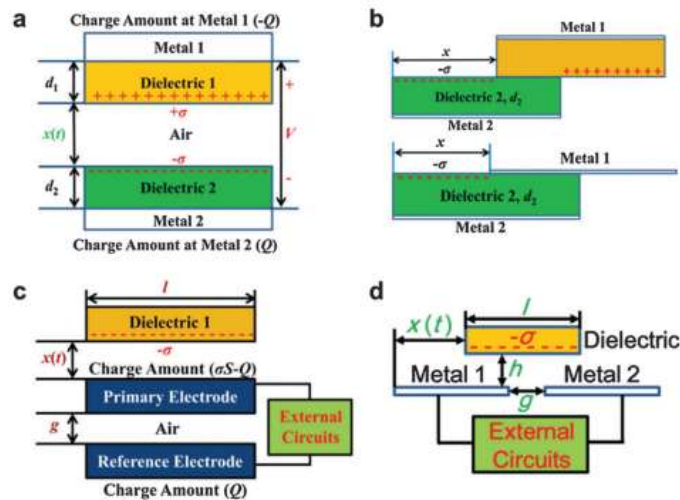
a

Charge Amount at Metal 1 ($-Q$)

Metal 1

$d_1$

Dielectric 1

+ + + + + + + + + + + + + + + + +

$+\sigma$

$x(t)$

Air

$-\sigma$

$d_2$

Dielectric 2

Metal 2

+

$V$

-

Charge Amount at Metal 2 ($Q$)

b

Metal 1

$x$

$-\sigma$

+ + + + + + + + +

Dielectric 2, $d_2$

Metal 2

$x$

$-\sigma$

Metal 1

Dielectric 2, $d_2$

Metal 2

c

$l$

Dielectric 1

$x(t)$

$-\sigma$

Charge Amount ($\sigma S-Q$)

Primary Electrode

External Circuits

$g$

Air

Reference Electrode

Charge Amount ($Q$)

d

$x(t)$

$l$

$-\sigma$

Dielectric

Metal 1

$h$

Metal 2

$g$

External Circuits